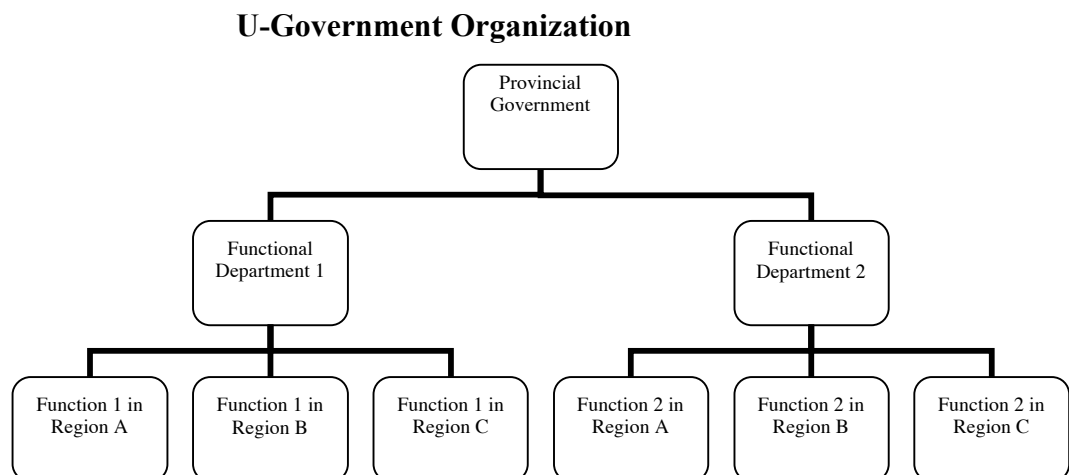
U-Government Organization

Provincial Government

Functional Department 1

Functional Department 2

Function 1 in Region A

Function 1 in Region B

Function 1 in Region C

Function 2 in Region A

Function 2 in Region B

Function 2 in Region C